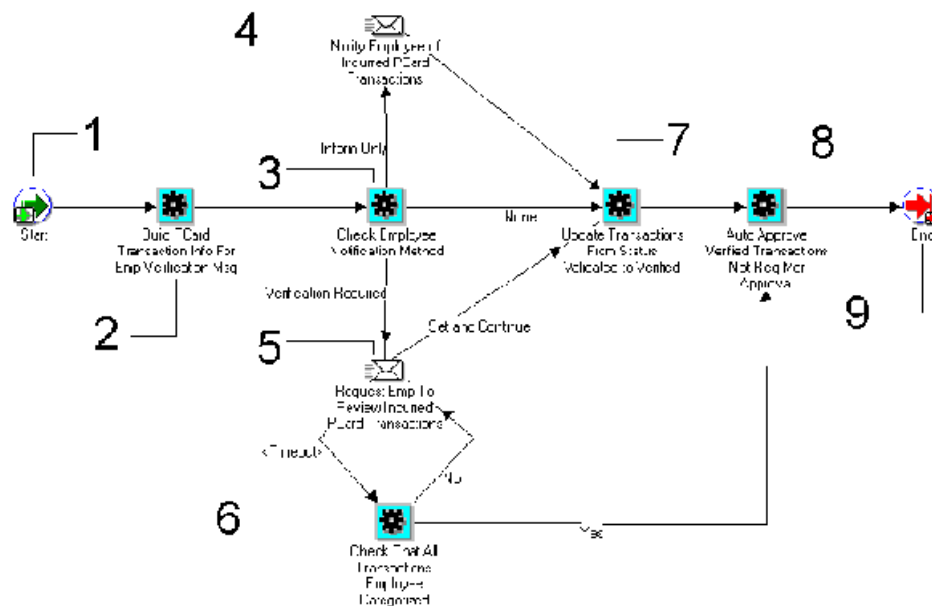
4

Notify Employee Of Incurred PCard Transactions

1

7

8

Inform Only

3

Start

Build PCard Transaction Info For Emp Verification Msg

Check Employee Notification Method

None

Update Transactions From Status Validated to Verified

Auto Approve Verified Transactions Not Req Mgr Approval

End

2

Verification Required

9

Get and Continue

5

Request Emp To Review Incurred PCard Transactions

<Timeout>

No

6

Yes

Check That All Transactions Employee Categorized